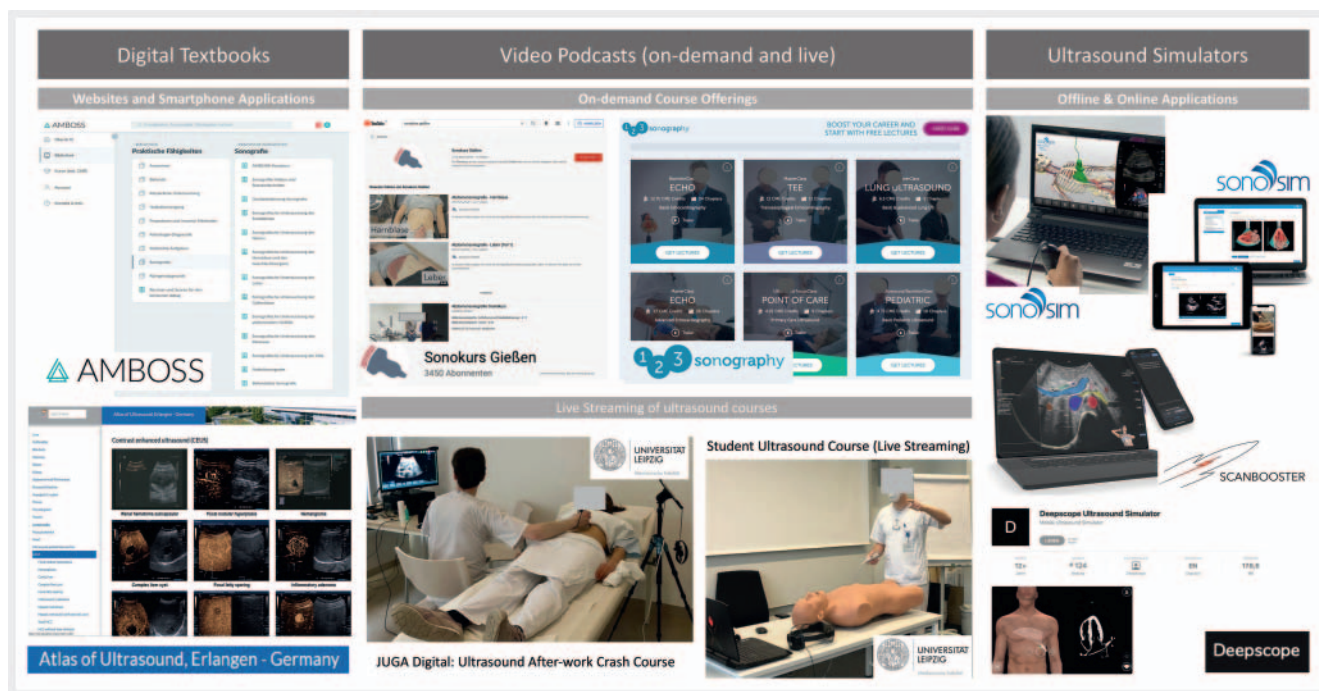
Digital Textbooks

Websites and Smartphone Applications

Praktische Fähigkeiten

Sonografie

AMBOSS

Atlas of Ultrasound Erlangen - Germany

Contrast enhanced ultrasound (CEUS)

Atlas of Ultrasound, Erlangen - Germany

Video Podcasts (on-demand and live)

On-demand Course Offerings

Sonokurs Gießen

3450 Abonnenten

sonography

BOOST YOUR CAREER AND START WITH FREE LECTURES

ECHO

TEE

LUNG ULTRASOUND

ECHO

POINT OF CARE

PEDIATRIC

GET LECTURES

GET LECTURES

GET LECTURES

GET LECTURES

GET LECTURES

GET LECTURES

sonography

Live Streaming of ultrasound courses

UNIVERSITÄT LEIPZIG

JUGA Digital: Ultrasound After-work Crash Course

Student Ultrasound Course (Live Streaming)

UNIVERSITÄT LEIPZIG

Ultrasound Simulators

Offline & Online Applications

sonosim

sonosim

SCANBOOSTER

D

Deepscope Ultrasound Simulator

Deepscope